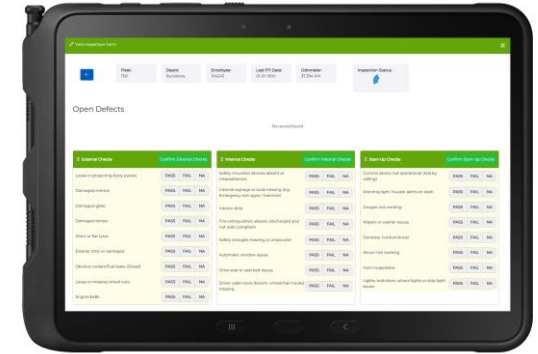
Walk Inspection Form

Fleet: 750
Depot: Dundonie
Employee: 104245
Last PTI Date: 01-01-1900
Odometer: 37,384,414
Inspection Status:

Open Defects

No record found

External Checks
Confirm External Checks
Loose or projecting body panels PASS FAIL NA
Damaged mirrors PASS FAIL NA
Damaged glass PASS FAIL NA
Damaged lenses PASS FAIL NA
Worn or flat tyres PASS FAIL NA
Exterior dirty or damaged PASS FAIL NA
Obvious coolant/fuel leaks (Diesel) PASS FAIL NA
Loose or missing wheel nuts PASS FAIL NA
Engine belts PASS FAIL NA

Internal Checks
Confirm Internal Checks
Safety mounted devices absent or inoperational PASS FAIL NA
Internal signage or texts missing (e.g. Emergency exit signs / hammer) PASS FAIL NA
Interior dirty PASS FAIL NA
Fire extinguishers absent, discharged and not date compliant PASS FAIL NA
Safety triangles missing or unsecured PASS FAIL NA
Automatic window issues PASS FAIL NA
Driver seat or seat belt issues PASS FAIL NA
Driver cabin issues (broom, wheelchair hooks) missing PASS FAIL NA

Start Up Checks
Confirm Start Up Checks
Communications not operational (test by calling) PASS FAIL NA
Steering light / buzzer alarms on dash PASS FAIL NA
Gauges not working PASS FAIL NA
Wipers or washer issues PASS FAIL NA
Demister malfunctional PASS FAIL NA
Horns not working PASS FAIL NA
Horn inoperative PASS FAIL NA
Lights, indicators, school lights or stop light issues PASS FAIL NA